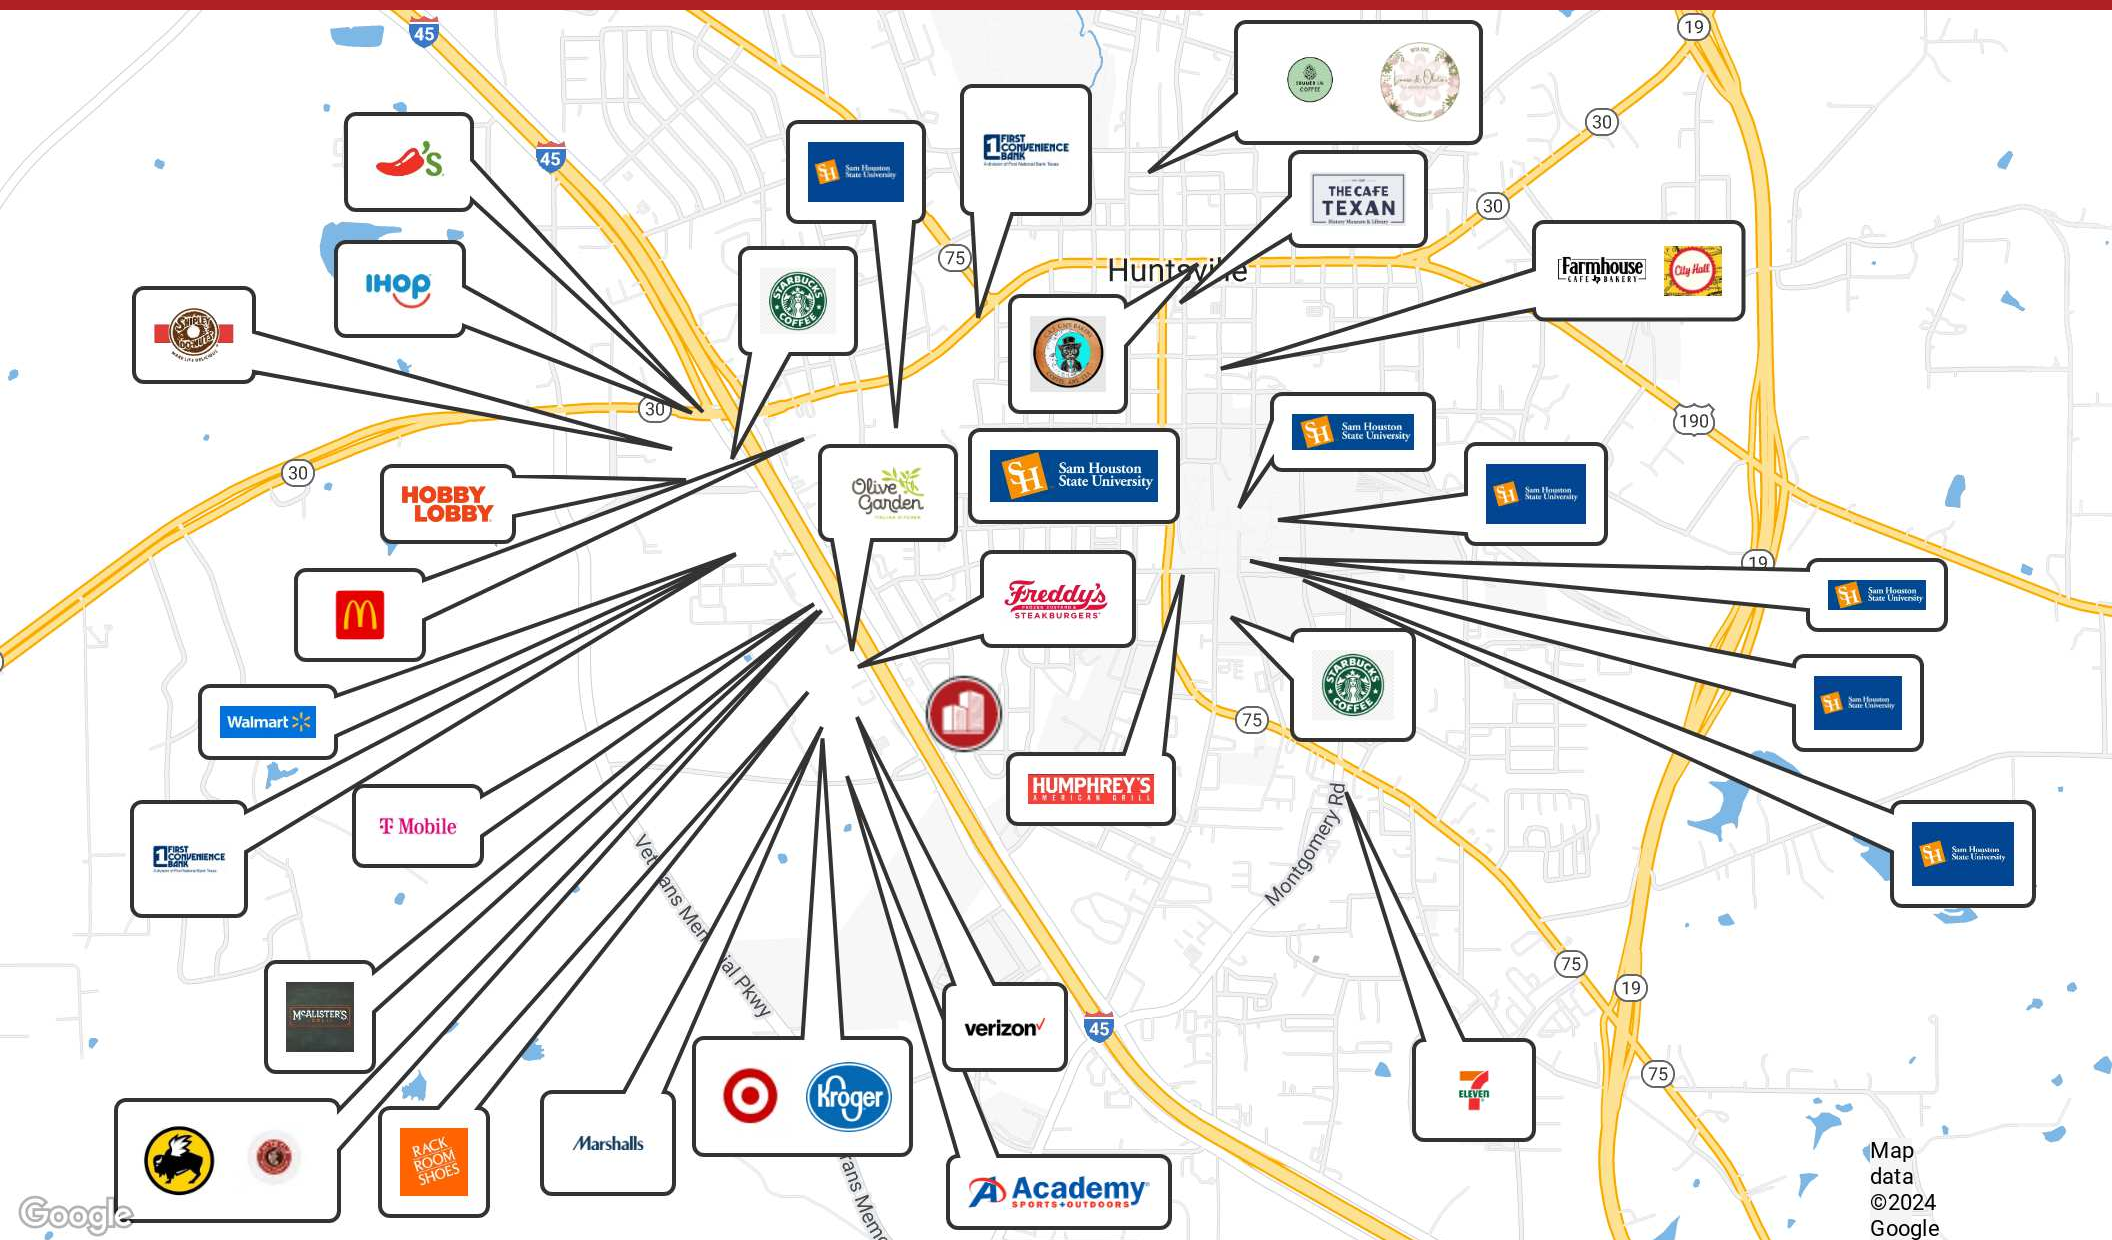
45
45
19
30
30
75
Huntsville
30
30
190
19
75
75
19
75
45
Veterans Memorial Pkwy
Montgomery Rd
Sam Houston State University
FIRST CONVENIENCE BANK
THE CAFE TEXAN
Farmhouse CAFE BAKERY
City Hall
IHOP
STARBUCKS COFFEE
HOBBY LOBBY
Olive Garden
Sam Houston State University
Sam Houston State University
Sam Houston State University
Freddy's FROZEN CUSTARD & STEAKBURGERS
Sam Houston State University
Walmart
STARBUCKS COFFEE
Sam Houston State University
HUMPHREY'S AMERICAN GRILL
T Mobile
FIRST CONVENIENCE BANK
Sam Houston State University
McALISTER'S
verizon
Kroger
7 ELEVEN
RACK ROOM SHOES
Marshalls
Academy SPORTS + OUTDOORS
Google
Map data ©2024 Google